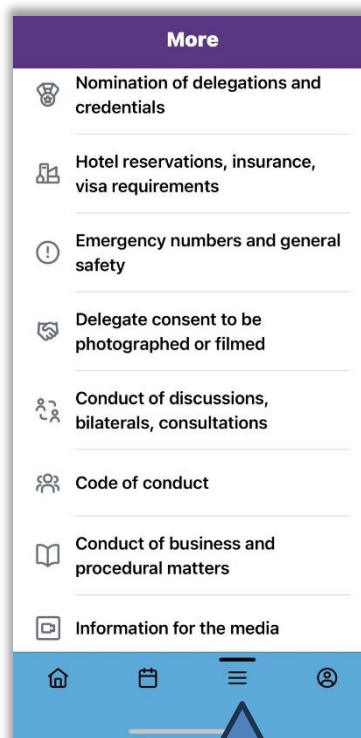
More

Nomination of delegations and credentials

Hotel reservations, insurance, visa requirements

Emergency numbers and general safety

Delegate consent to be photographed or filmed

Conduct of discussions, bilaterals, consultations

Code of conduct

Conduct of business and procedural matters

Information for the media